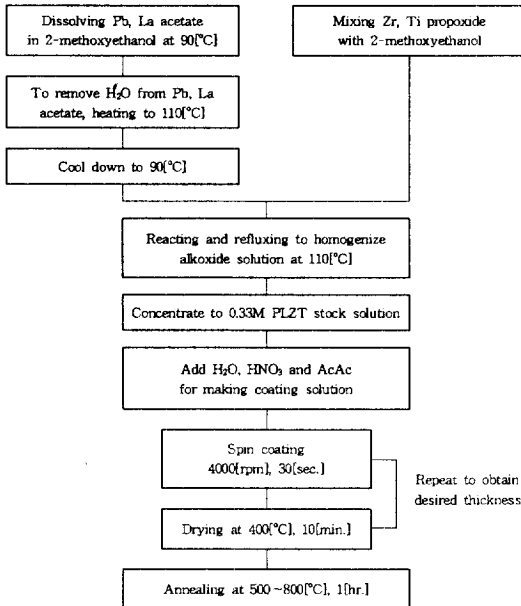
Dissolving Pb, La acetate in 2-methoxyethanol at 90[°C]

Mixing Zr, Ti propoxide with 2-methoxyethanol

To remove $H_2O$ from Pb, La acetate, heating to 110[°C]

Cool down to 90[°C]

Reacting and refluxing to homogenize alkoxide solution at 110[°C]

Concentrate to 0.33M PLZT stock solution

Add $H_2O$, $HNO_3$ and AcAc for making coating solution

Spin coating 4000[rpm], 30[sec.]

Repeat to obtain desired thickness

Drying at 400[°C], 10[min.]

Annealing at 500~800[°C], 1[hr.]